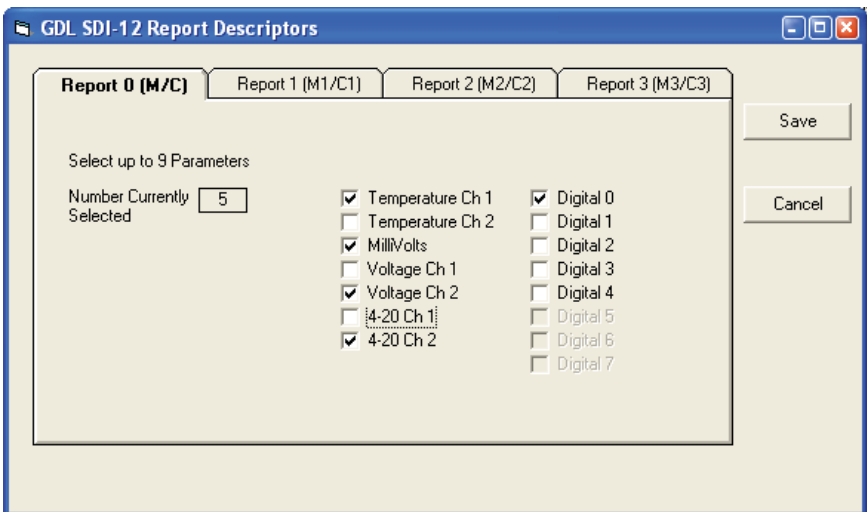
GDL SDI-12 Report Descriptors

Report 0 (M/C)
Report 1 (M1/C1)
Report 2 (M2/C2)
Report 3 (M3/C3)

Save

Cancel

Select up to 9 Parameters

Number Currently Selected 5

Temperature Ch 1
Temperature Ch 2
MilliVolts
Voltage Ch 1
Voltage Ch 2
4-20 Ch 1
4-20 Ch 2

Digital 0
Digital 1
Digital 2
Digital 3
Digital 4
Digital 5
Digital 6
Digital 7